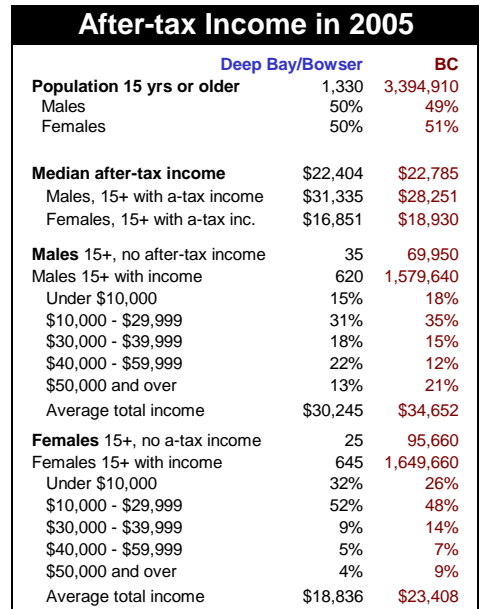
After-tax Income in 2005

| | Deep Bay/Bowser | BC |
|---|---|---|
| **Population 15 yrs or older** | 1,330 | 3,394,910 |
| Males | 50% | 49% |
| Females | 50% | 51% |
| **Median after-tax income** | \$22,404 | \$22,785 |
| Males, 15+ with a-tax income | \$31,335 | \$28,251 |
| Females, 15+ with a-tax inc. | \$16,851 | \$18,930 |
| **Males** 15+, no after-tax income | 35 | 69,950 |
| Males 15+ with income | 620 | 1,579,640 |
| Under \$10,000 | 15% | 18% |
| \$10,000 - \$29,999 | 31% | 35% |
| \$30,000 - \$39,999 | 18% | 15% |
| \$40,000 - \$59,999 | 22% | 12% |
| \$50,000 and over | 13% | 21% |
| Average total income | \$30,245 | \$34,652 |
| **Females** 15+, no a-tax income | 25 | 95,660 |
| Females 15+ with income | 645 | 1,649,660 |
| Under \$10,000 | 32% | 26% |
| \$10,000 - \$29,999 | 52% | 48% |
| \$30,000 - \$39,999 | 9% | 14% |
| \$40,000 - \$59,999 | 5% | 7% |
| \$50,000 and over | 4% | 9% |
| Average total income | \$18,836 | \$23,408 |